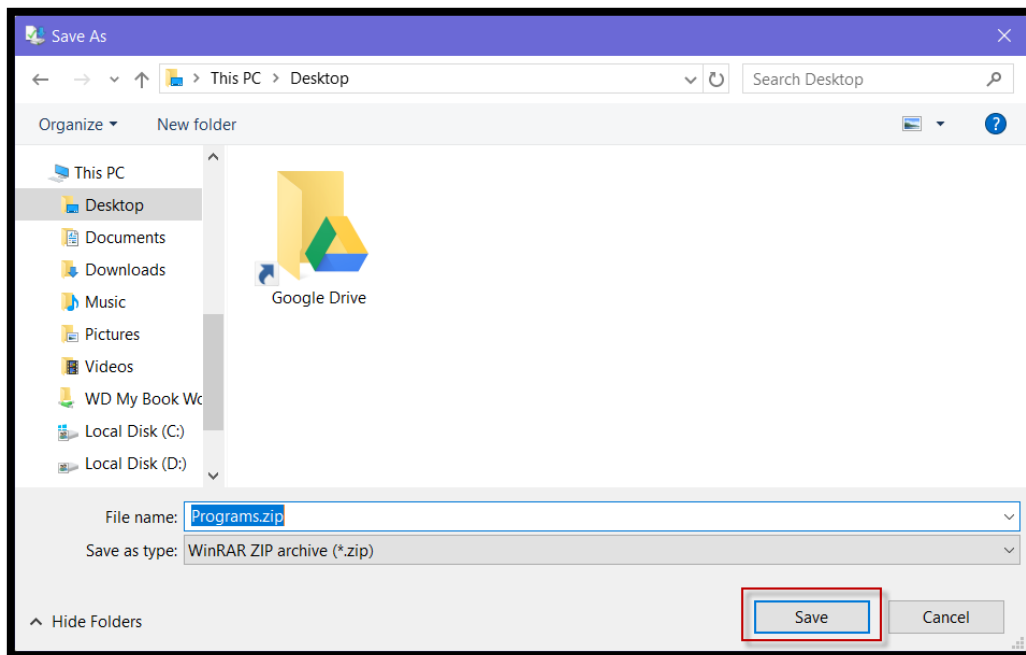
Save As

This PC > Desktop

Search Desktop

Organize ▾

New folder

This PC

Desktop

Documents

Downloads

Music

Pictures

Videos

WD My Book Wo

Local Disk (C:)

Local Disk (D:)

Google Drive

File name: Programs.zip

Save as type: WinRAR ZIP archive (*.zip)

Hide Folders

Save

Cancel